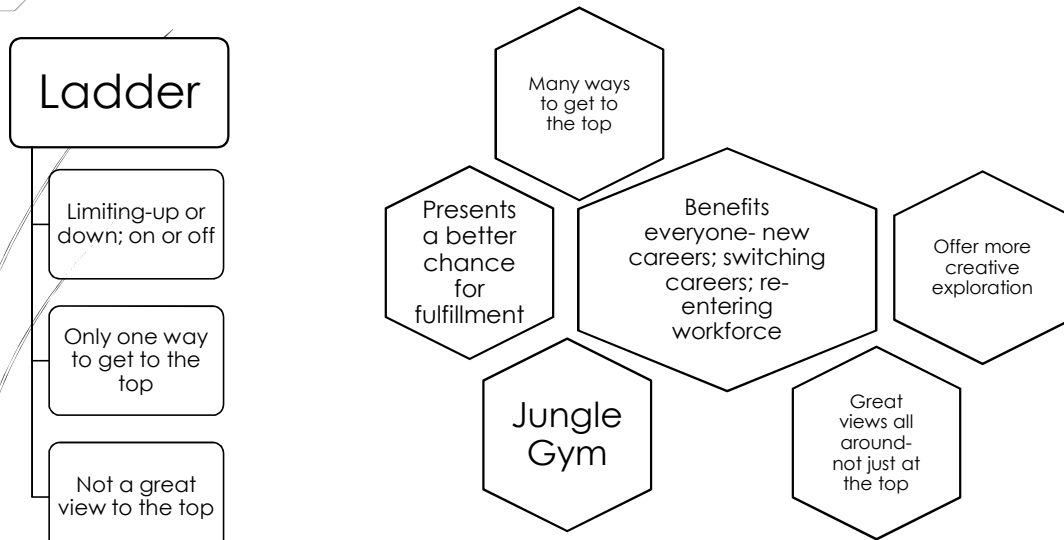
Ladder

Limiting-up or down; on or off

Only one way to get to the top

Not a great view to the top

Many ways to get to the top

Presents a better chance for fulfillment

Benefits everyone- new careers; switching careers; re-entering workforce

Offer more creative exploration

Jungle Gym

Great views all around- not just at the top